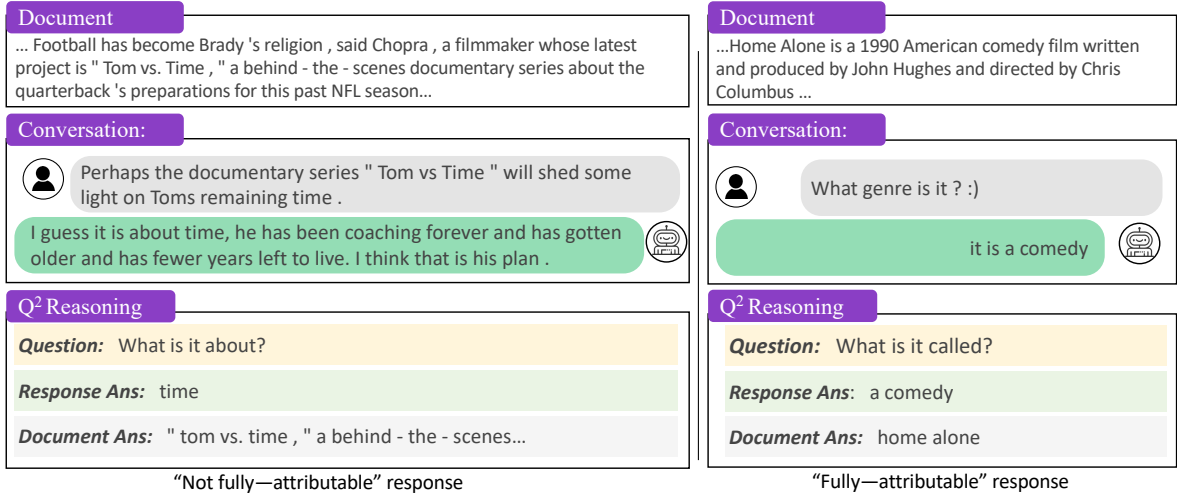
Document

... Football has become Brady 's religion , said Chopra , a filmmaker whose latest project is " Tom vs. Time , " a behind - the - scenes documentary series about the quarterback 's preparations for this past NFL season...

Conversation:

Perhaps the documentary series " Tom vs Time " will shed some light on Toms remaining time .

I guess it is about time, he has been coaching forever and has gotten older and has fewer years left to live. I think that is his plan .

$Q^2$ Reasoning

***Question:*** What is it about?

***Response Ans:*** time

***Document Ans:*** " tom vs. time , " a behind - the - scenes...

“Not fully—attributable” response

Document

...Home Alone is a 1990 American comedy film written and produced by John Hughes and directed by Chris Columbus ...

Conversation:

What genre is it ? :)

it is a comedy

$Q^2$ Reasoning

***Question:*** What is it called?

***Response Ans***: a comedy

***Document Ans:*** home alone

“Fully—attributable” response